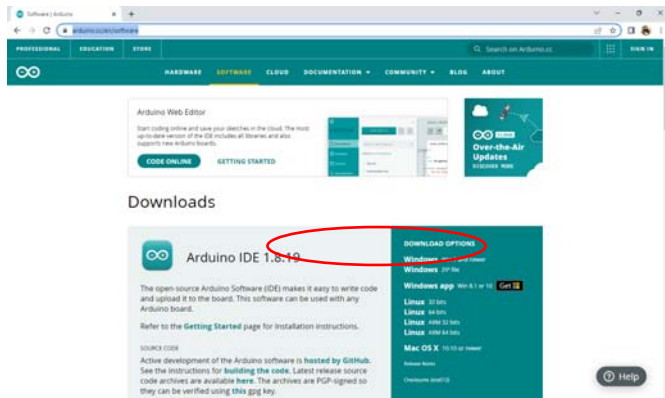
Software | Arduino

arduino.cc/en/software

PROFESSIONAL EDUCATION STORE

Search on Arduino.cc

SIGN IN

HARDWARE SOFTWARE CLOUD DOCUMENTATION COMMUNITY BLOG ABOUT

Arduino Web Editor

Start coding online and save your sketches in the cloud. The most up-to-date version of the IDE includes all libraries and also supports new Arduino boards.

CODE ONLINE GETTING STARTED

Over-the-Air Updates

DISCOVER MORE

Downloads

Arduino IDE 1.8.19

The open-source Arduino Software (IDE) makes it easy to write code and upload it to the board. This software can be used with any Arduino board.

Refer to the Getting Started page for Installation instructions.

SOURCE CODE

Active development of the Arduino software is hosted by GitHub. See the instructions for building the code. Latest release source code archives are available here. The archives are PGP-signed so they can be verified using this gpg key.

DOWNLOAD OPTIONS

Windows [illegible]

Windows ZIP file

Windows app Win 8.1 or 10 Get

Linux 32 bits

Linux 64 bits

Linux ARM 32 bits

Linux ARM 64 bits

Mac OS X 10.10 or newer

Release Notes

Checksums (sha512)

Help